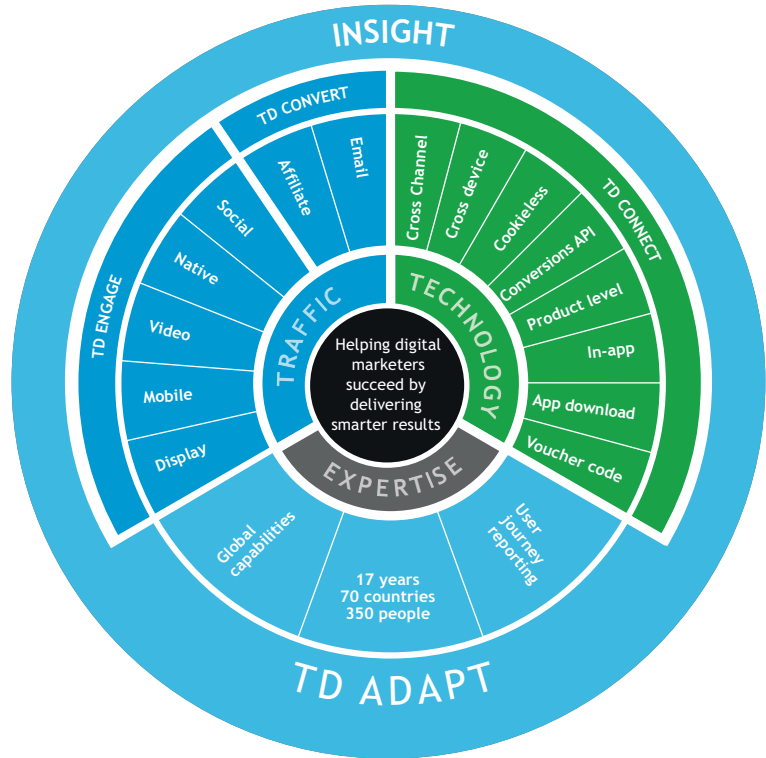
INSIGHT

TD CONVERT

Affiliate

Email

TD ENGAGE

Social

Native

Video

Mobile

Display

TRAFFIC

Cross Channel

Cross device

Cookieless

Conversions API

Product level

In-app

App download

Voucher code

TD CONNECT

TECHNOLOGY

Helping digital marketers succeed by delivering smarter results

EXPERTISE

Global capabilities

17 years
70 countries
350 people

User journey reporting

TD ADAPT